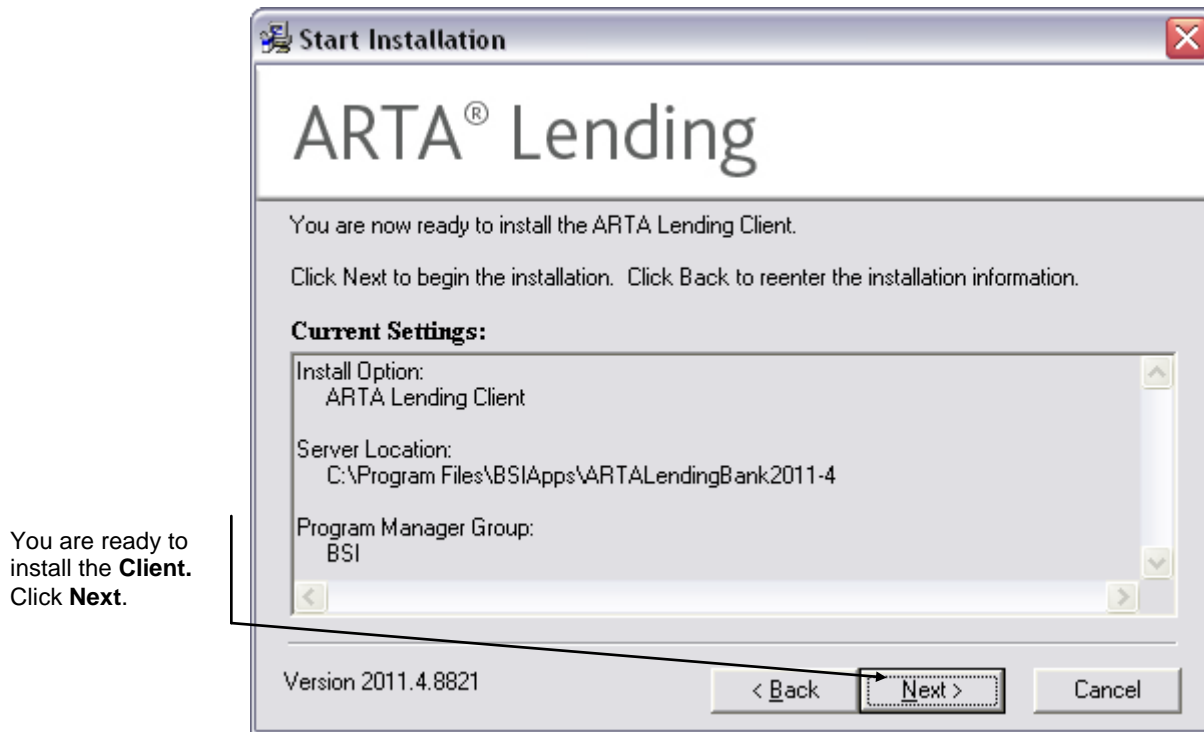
You are ready to install the **Client.** Click **Next**.

Start Installation

ARTA® Lending

You are now ready to install the ARTA Lending Client.

Click Next to begin the installation. Click Back to reenter the installation information.

**Current Settings:**

Install Option:
ARTA Lending Client

Server Location:
C:\Program Files\BSIApps\ARTALendingBank2011-4

Program Manager Group:
BSI

Version 2011.4.8821

< Back

Next >

Cancel